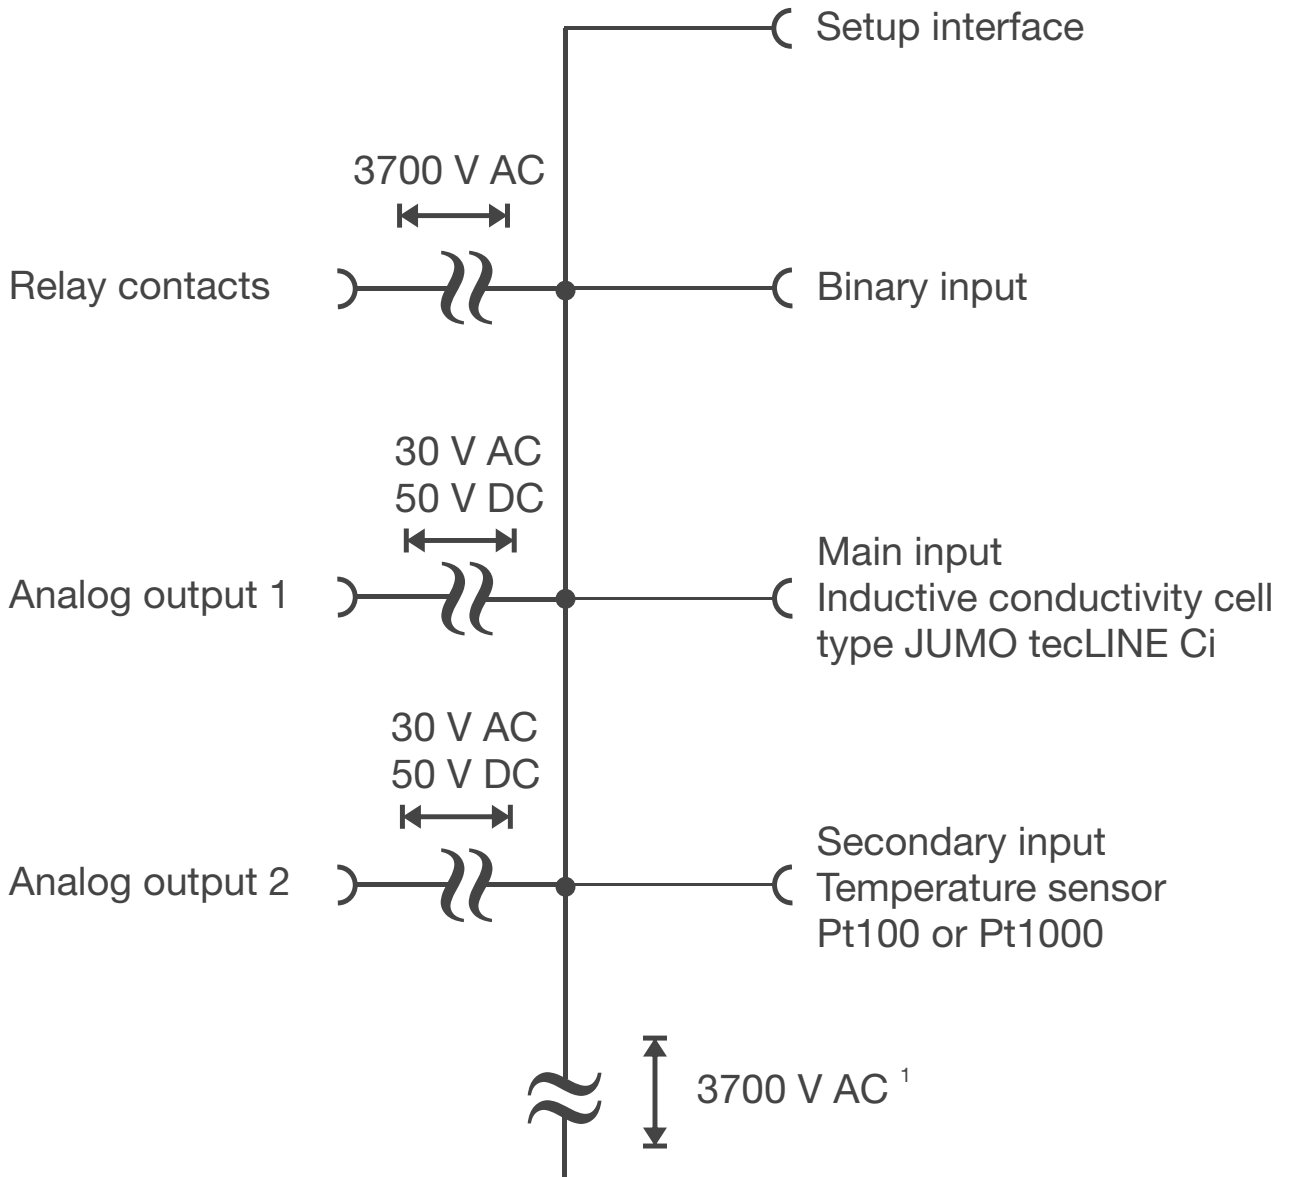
Setup interface

3700 V AC

Relay contacts

Binary input

30 V AC
50 V DC

Main input
Inductive conductivity cell type JUMO tecLINE Ci

Analog output 1

30 V AC
50 V DC

Secondary input
Temperature sensor Pt100 or Pt1000

Analog output 2

3700 V AC $^1$